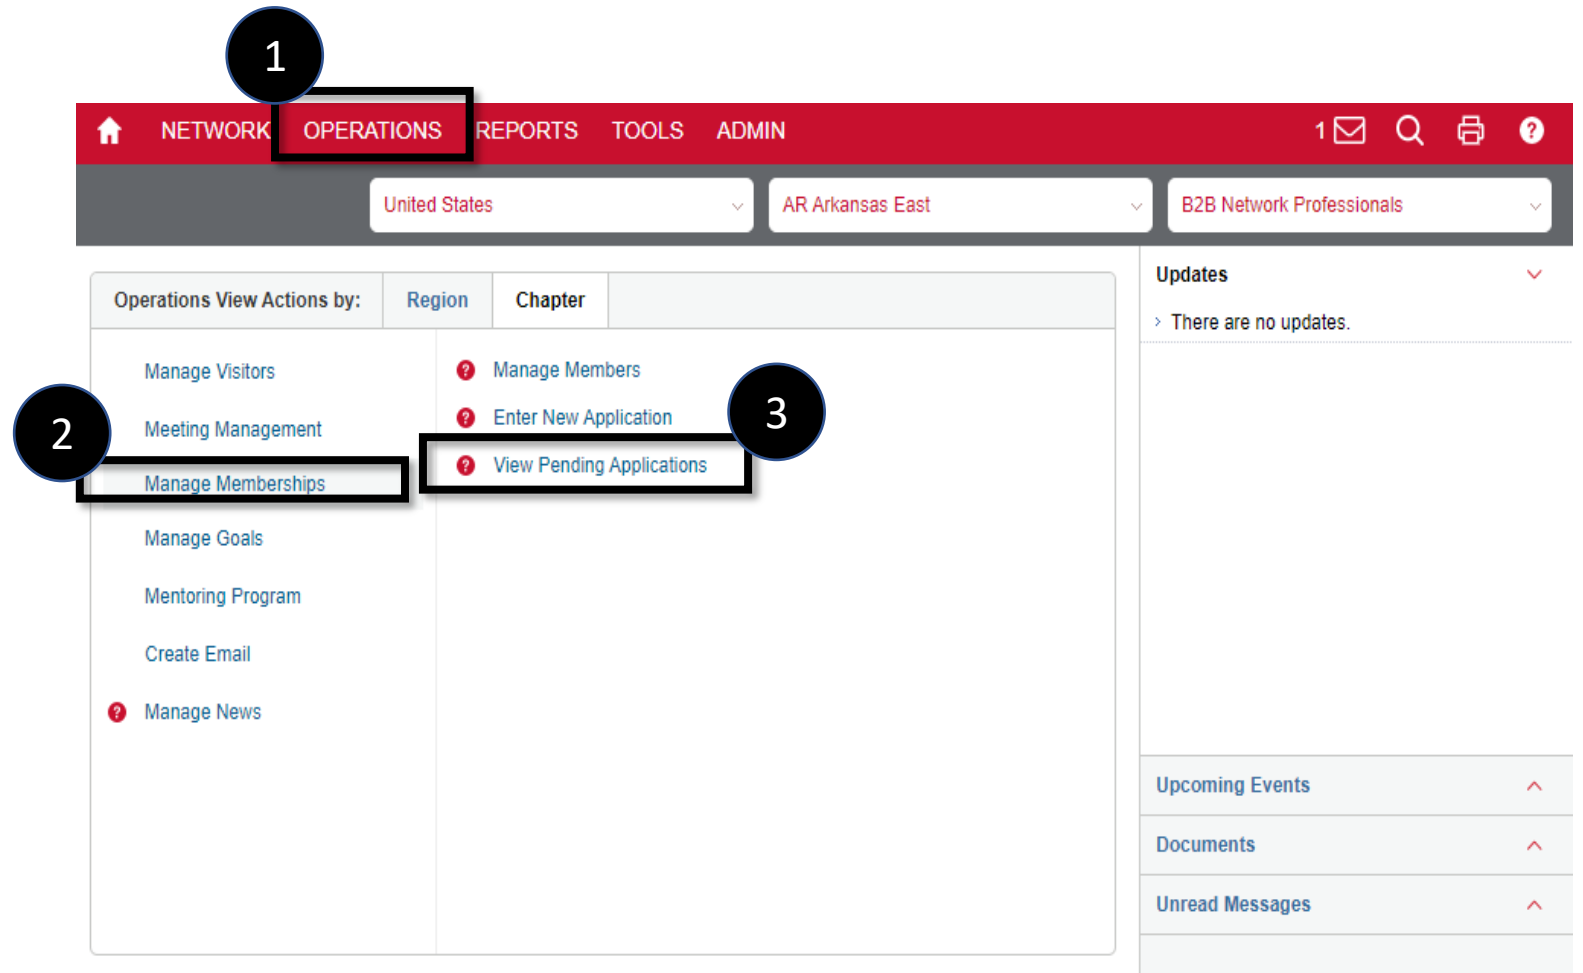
1

NETWORK OPERATIONS REPORTS TOOLS ADMIN 1

United States
AR Arkansas East
B2B Network Professionals

Operations View Actions by: Region Chapter

Manage Visitors
2
Meeting Management
Manage Memberships
Manage Goals
Mentoring Program
Create Email
Manage News

Manage Members
Enter New Application
3
View Pending Applications

Updates
There are no updates.

Upcoming Events
Documents
Unread Messages